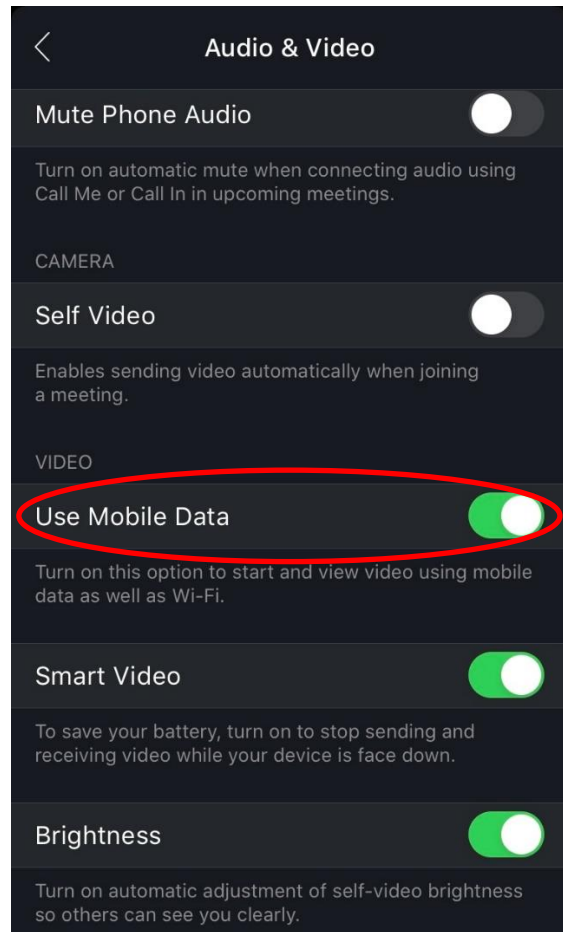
Audio & Video

Mute Phone Audio

Turn on automatic mute when connecting audio using Call Me or Call In in upcoming meetings.

CAMERA

Self Video

Enables sending video automatically when joining a meeting.

VIDEO

Use Mobile Data

Turn on this option to start and view video using mobile data as well as Wi-Fi.

Smart Video

To save your battery, turn on to stop sending and receiving video while your device is face down.

Brightness

Turn on automatic adjustment of self-video brightness so others can see you clearly.